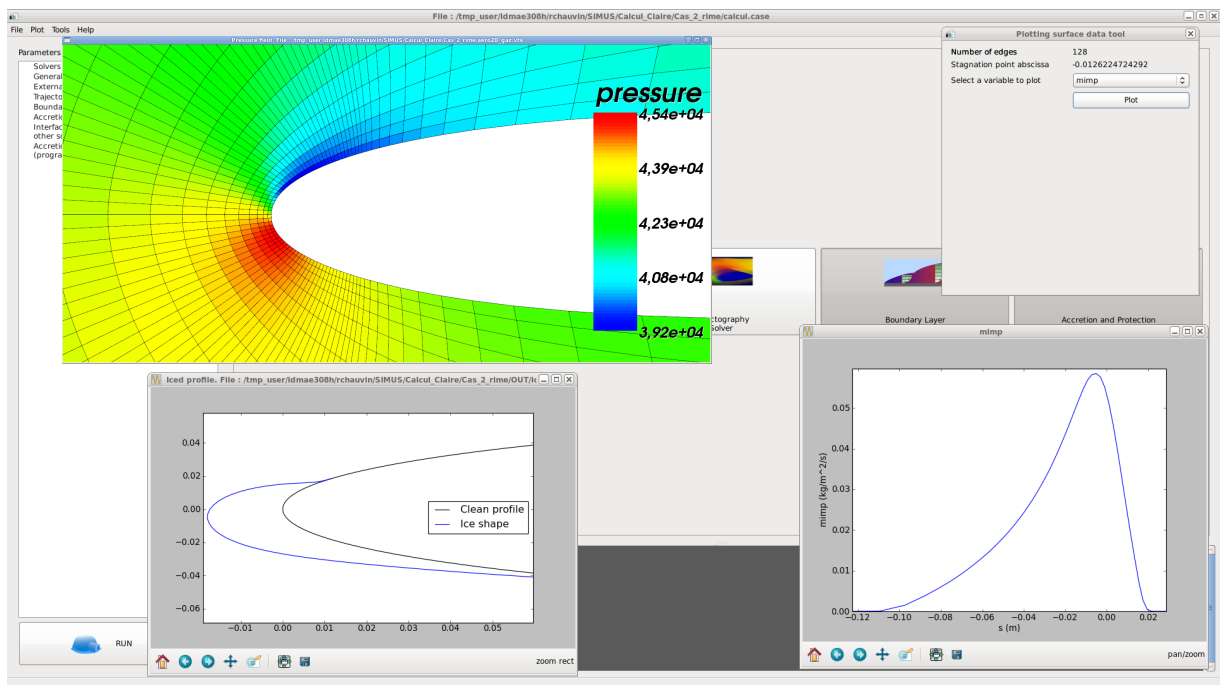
File : /tmp_user/ldmae308h/rchauvin/SIMUS/Calcul_Claire/Cas_2_rime/calcul.case

File Plot Tools Help

Parameters

Solvers
General
Externa
Trajecto
Bounda
Accretio
Interfac
other s
Accretio
(progra

Pressure field. File : /tmp_user/ldmae308h/rchauvin/SIMUS/Calcul_Claire/Cas_2_rime.aero2D_gaz.vis

pressure
4,54e+04
4,39e+04
4,23e+04
4,08e+04
3,92e+04

Plotting surface data tool

Number of edges 128
Stagnation point abscissa -0.0126224724292
Select a variable to plot mimp
Plot

ctography
Solver

Boundary Layer

Accretion and Protection

Iced profile. File : /tmp_user/ldmae308h/rchauvin/SIMUS/Calcul_Claire/Cas_2_rime/OUT/I

0.04
0.02
0.00
−0.02
−0.04
−0.06
−0.01 0.00 0.01 0.02 0.03 0.04 0.05

Clean profile
Ice shape

zoom rect

mimp

0.05
0.04
0.03
0.02
0.01
0.00
mimp (kg/m^2/s)
−0.12 −0.10 −0.08 −0.06 −0.04 −0.02 0.00 0.02
s (m)

pan/zoom

RUN